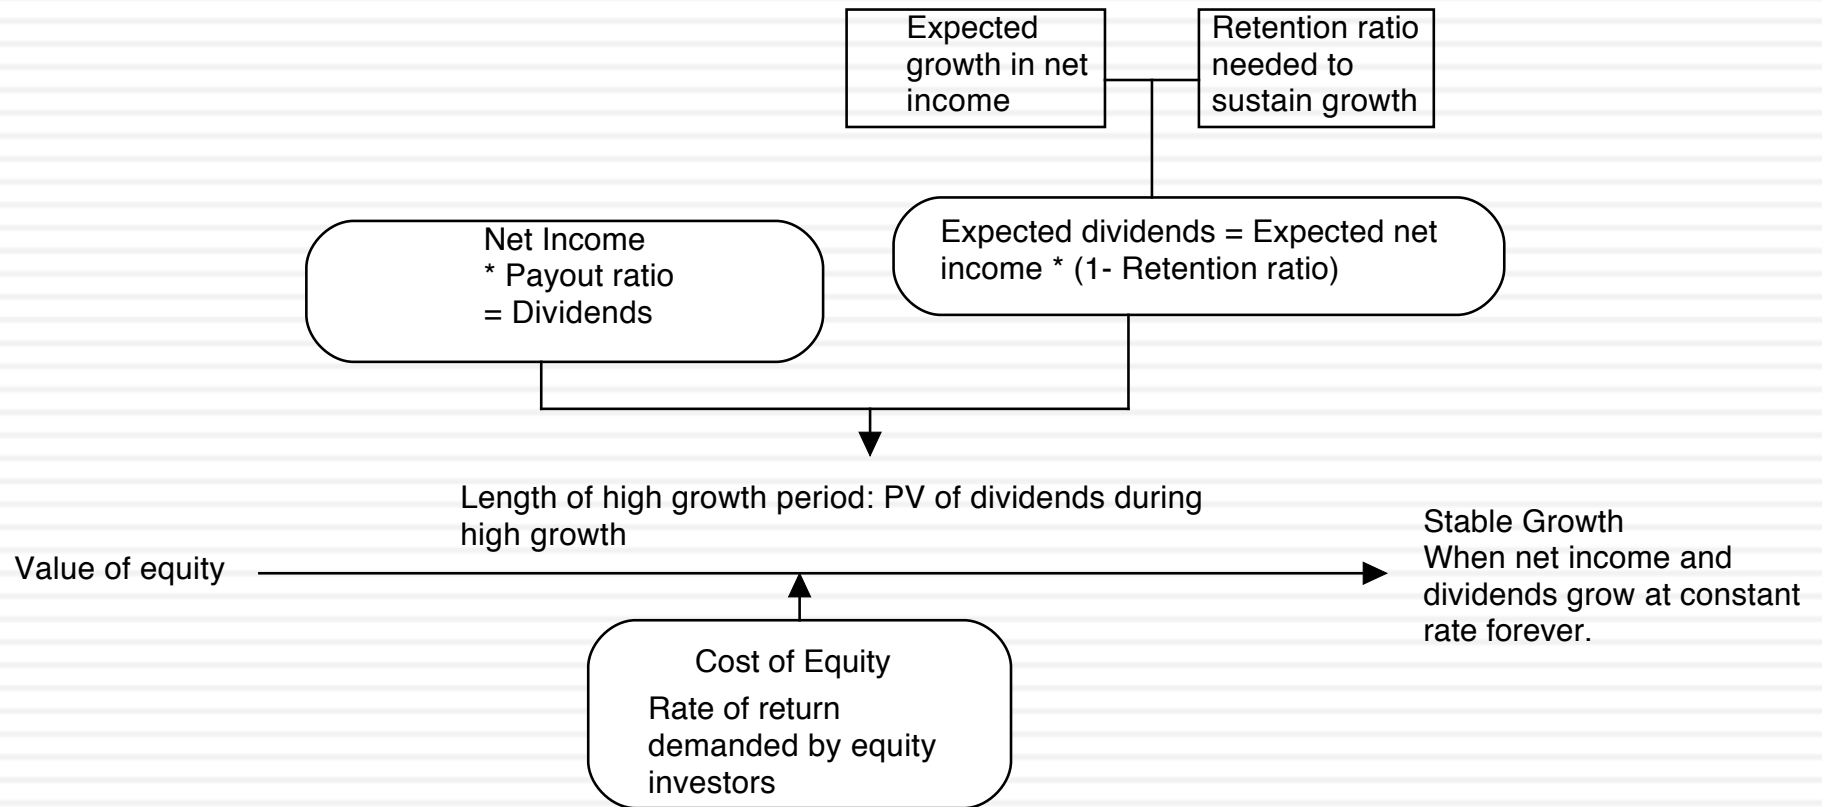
Expected growth in net income

Retention ratio needed to sustain growth

Net Income
* Payout ratio
= Dividends

Expected dividends = Expected net income * (1- Retention ratio)

Length of high growth period: PV of dividends during high growth

Value of equity

Stable Growth
When net income and dividends grow at constant rate forever.

Cost of Equity
Rate of return demanded by equity investors